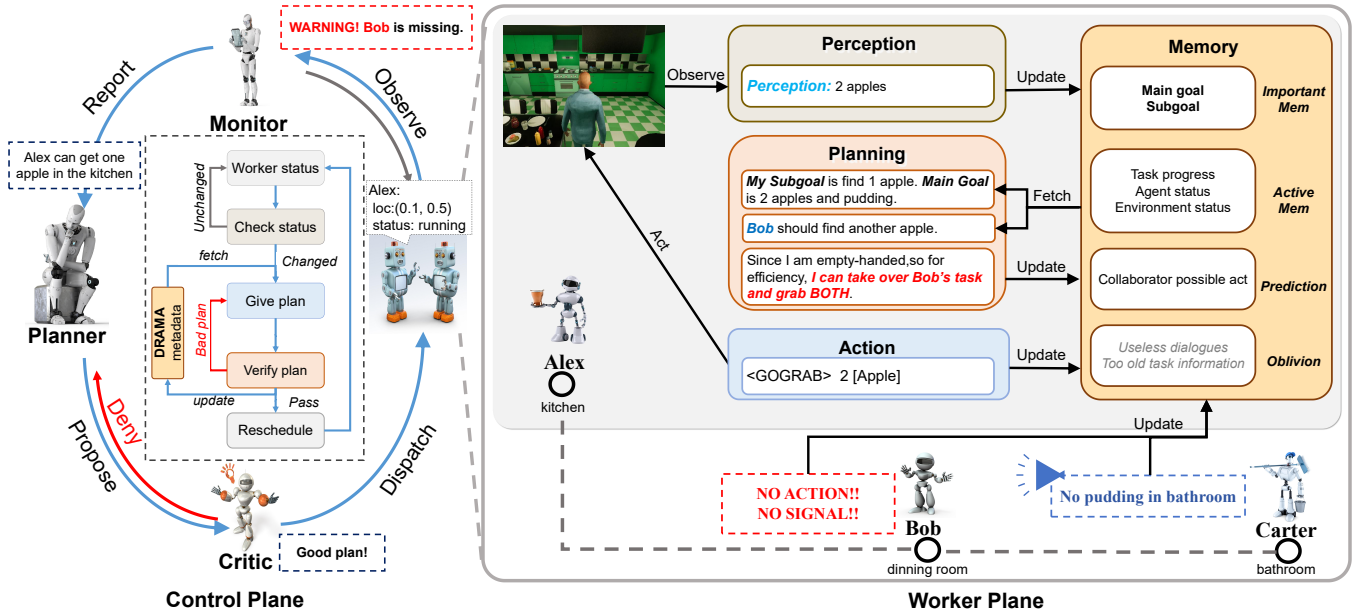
WARNING! Bob is missing.

Monitor

Report

Observe

Alex can get one apple in the kitchen

Worker status

Unchanged

Check status

fetch

Changed

DRAMA metadata

Bad plan

Give plan

Verify plan

update

Pass

Reschedule

Alex:
loc:(0.1, 0.5)
status: running

Planner

Deny

Propose

Dispatch

Critic

Good plan!

Control Plane

Observe

Perception

Perception: 2 apples

Update

Memory

Main goal
Subgoal

Important Mem

Planning

My Subgoal is find 1 apple. Main Goal is 2 apples and pudding.

Fetch

Task progress
Agent status
Environment status

Active Mem

Bob should find another apple.

Act

Since I am empty-handed,so for efficiency, I can take over Bob's task and grab BOTH.

Update

Collaborator possible act

Prediction

Action

Alex

<GOGRAB> 2 [Apple]

Update

Useless dialogues
Too old task information

Oblivion

kitchen

Update

NO ACTION!!
NO SIGNAL!!

Bob

No pudding in bathroom

Carter

dinning room

bathroom

Worker Plane